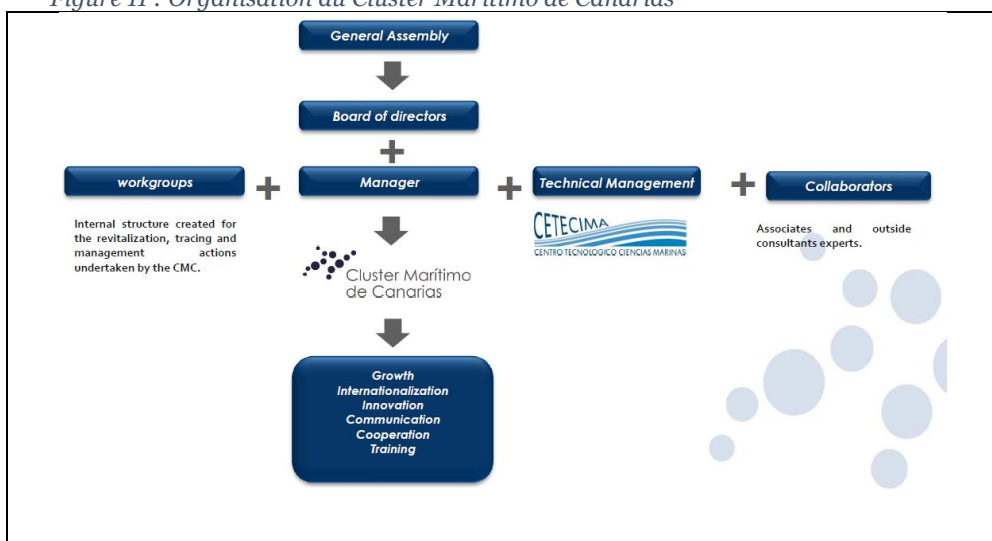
Figure 11 : Organisation du Cluster Marítimo de Canarias

General Assembly

Board of directors

+

workgroups

+

Manager

+

Technical Management

+

Collaborators

Internal structure created for the revitalization, tracing and management actions undertaken by the CMC.

Cluster Marítimo de Canarias

CETECIMA
CENTRO TECNOLOGICO CIENCIAS MARINAS

Associates and outside consultants experts.

Growth
Internationalization
Innovation
Communication
Cooperation
Training